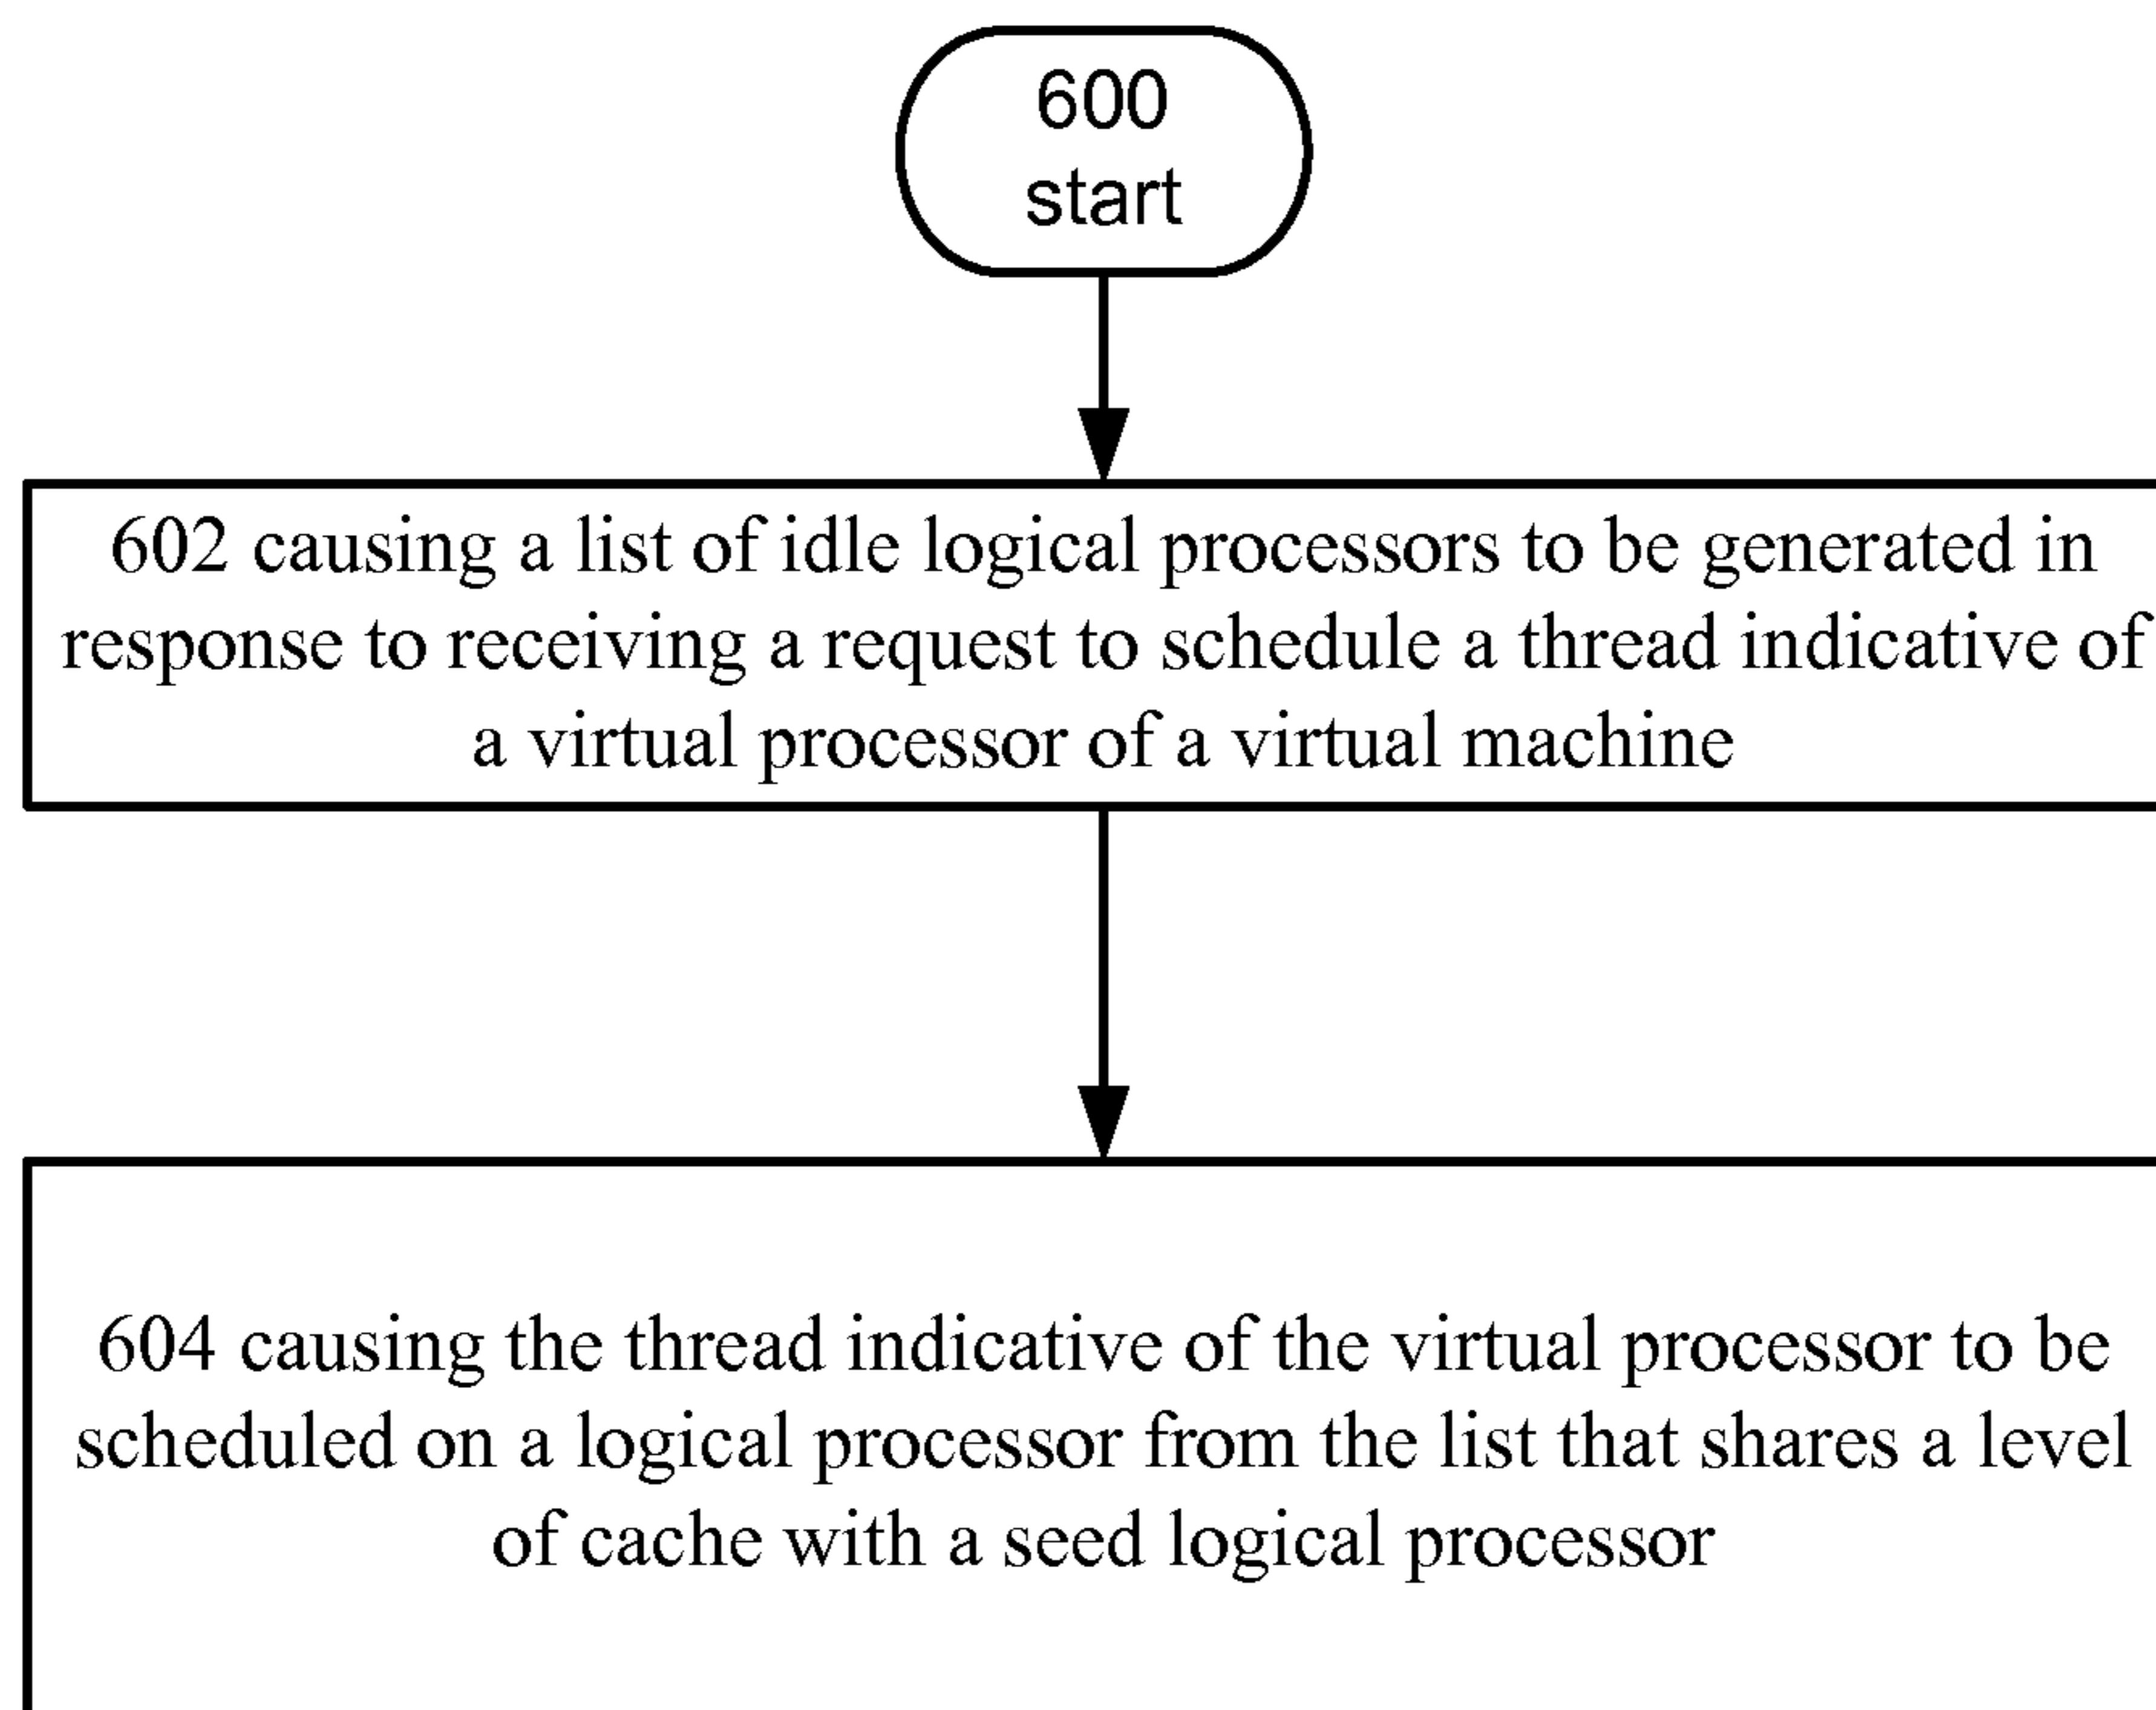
600
start

602 causing a list of idle logical processors to be generated in response to receiving a request to schedule a thread indicative of a virtual processor of a virtual machine

604 causing the thread indicative of the virtual processor to be scheduled on a logical processor from the list that shares a level of cache with a seed logical processor